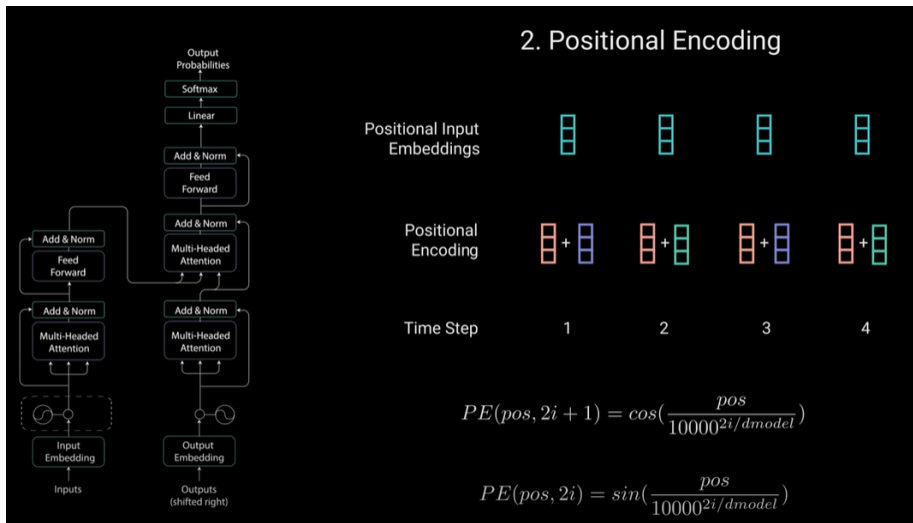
Output Probabilities

Softmax

Linear

Add & Norm

Feed Forward

Add & Norm

Multi-Headed Attention

Add & Norm

Multi-Headed Attention

Add & Norm

Feed Forward

Add & Norm

Multi-Headed Attention

Input Embedding

Inputs

Output Embedding

Outputs (shifted right)

2. Positional Encoding

Positional Input Embeddings

Positional Encoding

+ + + +

Time Step

1 2 3 4

$PE(pos, 2i+1) = cos(\frac{pos}{10000^{2i/dmodel}})$

$PE(pos, 2i) = sin(\frac{pos}{10000^{2i/dmodel}})$